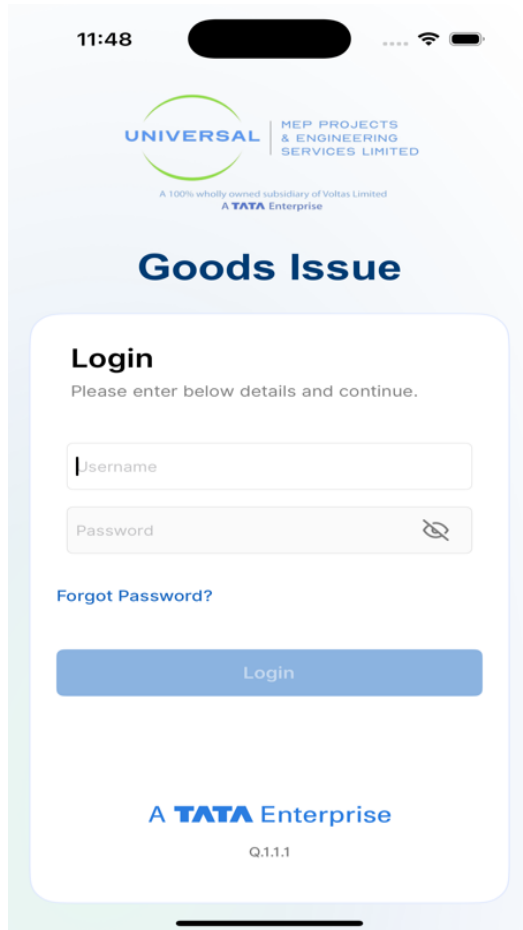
11:48

UNIVERSAL | MEP PROJECTS & ENGINEERING SERVICES LIMITED

A 100% wholly owned subsidiary of Voltas Limited
A TATA Enterprise

Goods Issue

Login

Please enter below details and continue.

Username

Password

Forgot Password?

Login

A TATA Enterprise

Q.1.1.1